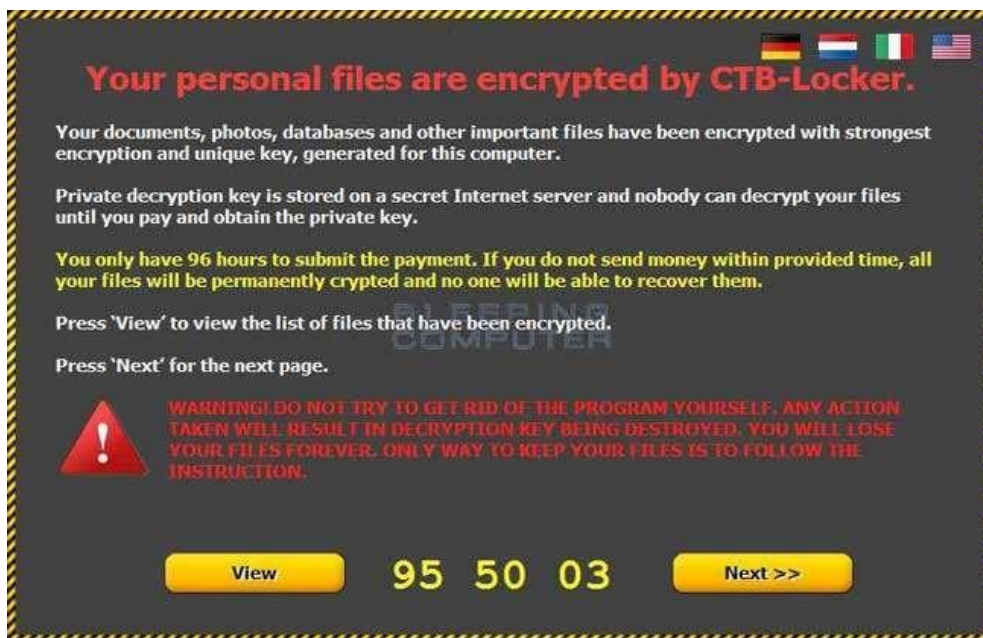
Your personal files are encrypted by CTB-Locker.

Your documents, photos, databases and other important files have been encrypted with strongest encryption and unique key, generated for this computer.

Private decryption key is stored on a secret Internet server and nobody can decrypt your files until you pay and obtain the private key.

You only have 96 hours to submit the payment. If you do not send money within provided time, all your files will be permanently crypted and no one will be able to recover them.

BLEEPING COMPUTER

Press 'View' to view the list of files that have been encrypted.

Press 'Next' for the next page.

WARNING! DO NOT TRY TO GET RID OF THE PROGRAM YOURSELF. ANY ACTION TAKEN WILL RESULT IN DECRYPTION KEY BEING DESTROYED. YOU WILL LOSE YOUR FILES FOREVER. ONLY WAY TO KEEP YOUR FILES IS TO FOLLOW THE INSTRUCTION.

View 95 50 03 Next >>